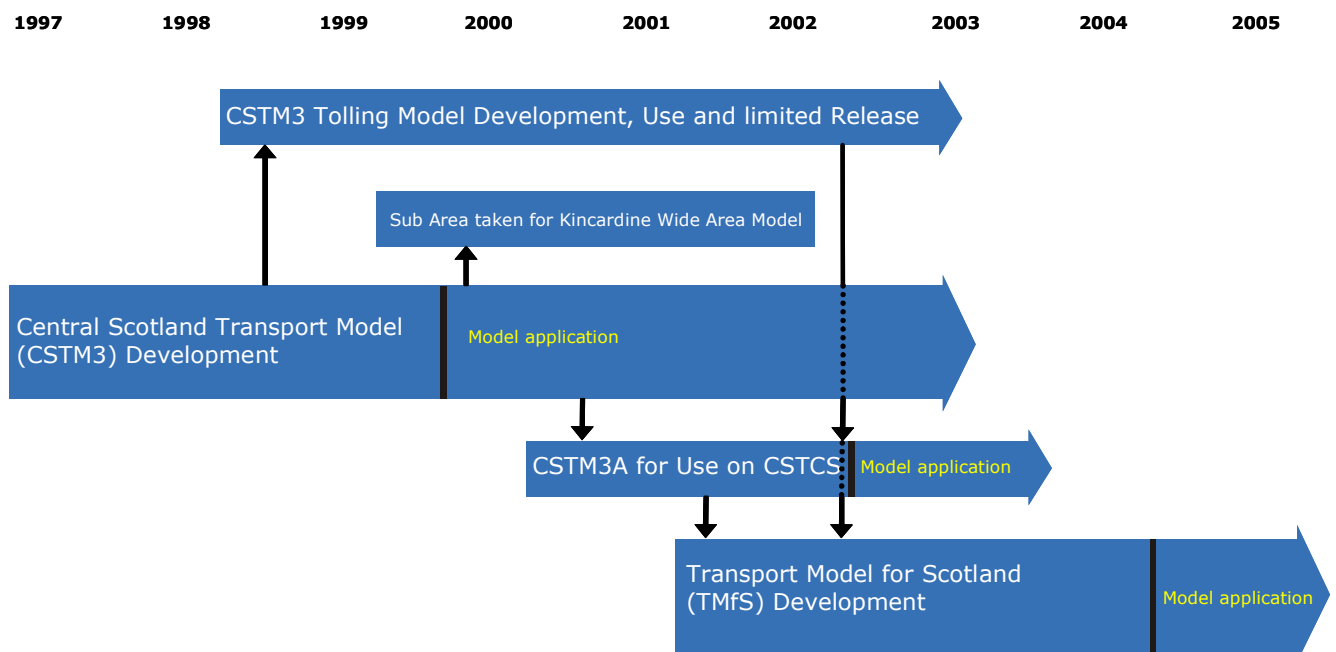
1997 1998 1999 2000 2001 2002 2003 2004 2005

CSTM3 Tolling Model Development, Use and limited Release

Sub Area taken for Kincardine Wide Area Model

Central Scotland Transport Model (CSTM3) Development

Model application

CSTM3A for Use on CSTCS

Model application

Transport Model for Scotland (TMfS) Development

Model application